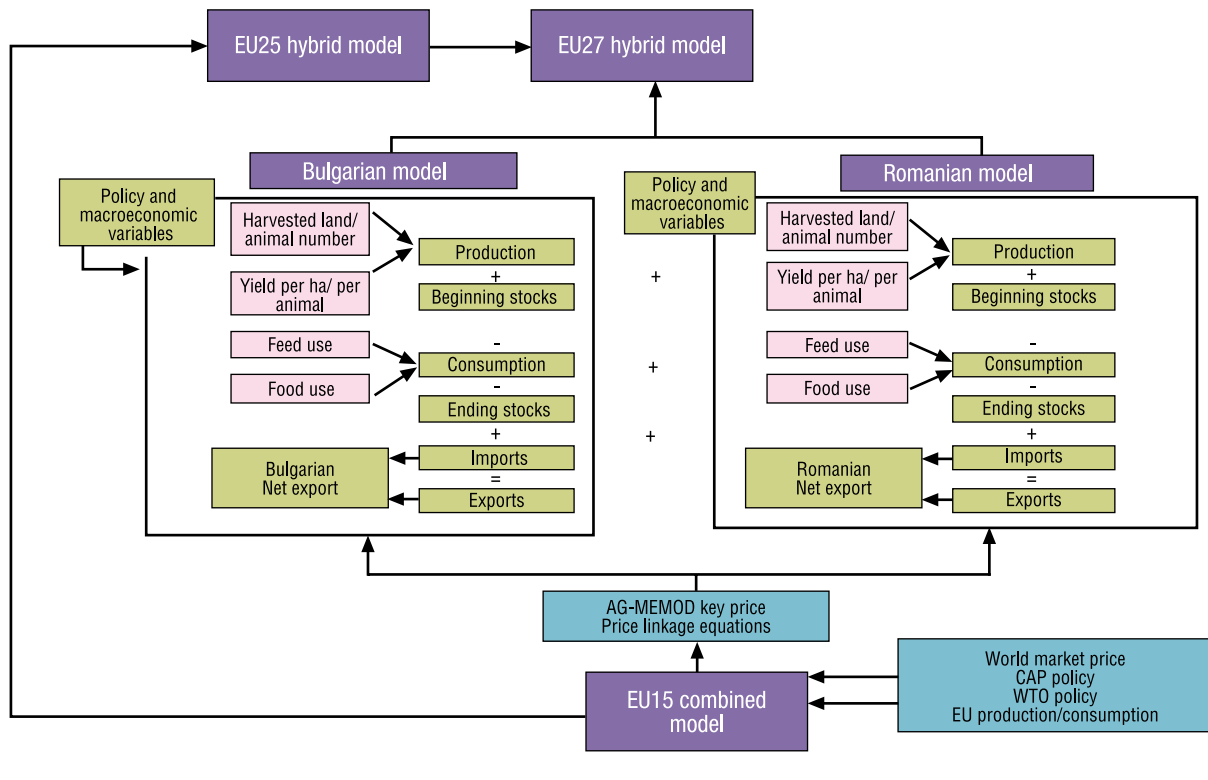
EU25 hybrid model

EU27 hybrid model

Bulgarian model

Romanian model

Policy and macroeconomic variables

Harvested land/ animal number

Yield per ha/ per animal

Production
+
Beginning stocks

Feed use

Food use

-
Consumption
-
Ending stocks
+
Imports
=
Exports

Bulgarian Net export

+

+

+

Policy and macroeconomic variables

Harvested land/ animal number

Yield per ha/ per animal

Production
+
Beginning stocks

Feed use

Food use

-
Consumption
-
Ending stocks
+
Imports
=
Exports

Romanian Net export

AG-MEMOD key price
Price linkage equations

EU15 combined model

World market price
CAP policy
WTO policy
EU production/consumption